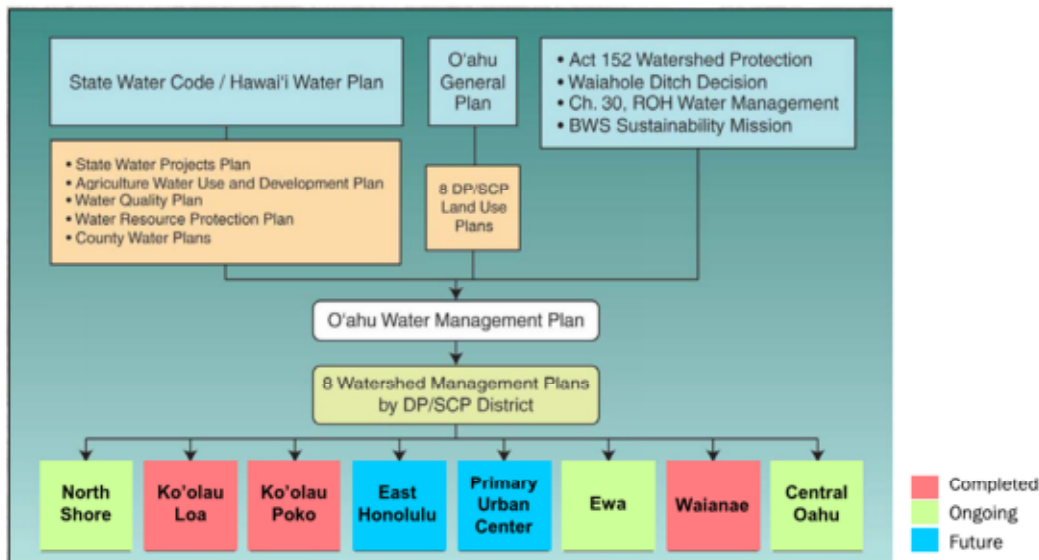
State Water Code / Hawai'i Water Plan

O'ahu General Plan

• Act 152 Watershed Protection
• Waiahole Ditch Decision
• Ch. 30, ROH Water Management
• BWS Sustainability Mission

• State Water Projects Plan
• Agriculture Water Use and Development Plan
• Water Quality Plan
• Water Resource Protection Plan
• County Water Plans

8 DP/SCP Land Use Plans

O'ahu Water Management Plan

8 Watershed Management Plans by DP/SCP District

North Shore

Ko'olau Loa

Ko'olau Poko

East Honolulu

Primary Urban Center

Ewa

Waianae

Central Oahu

Completed
Ongoing
Future